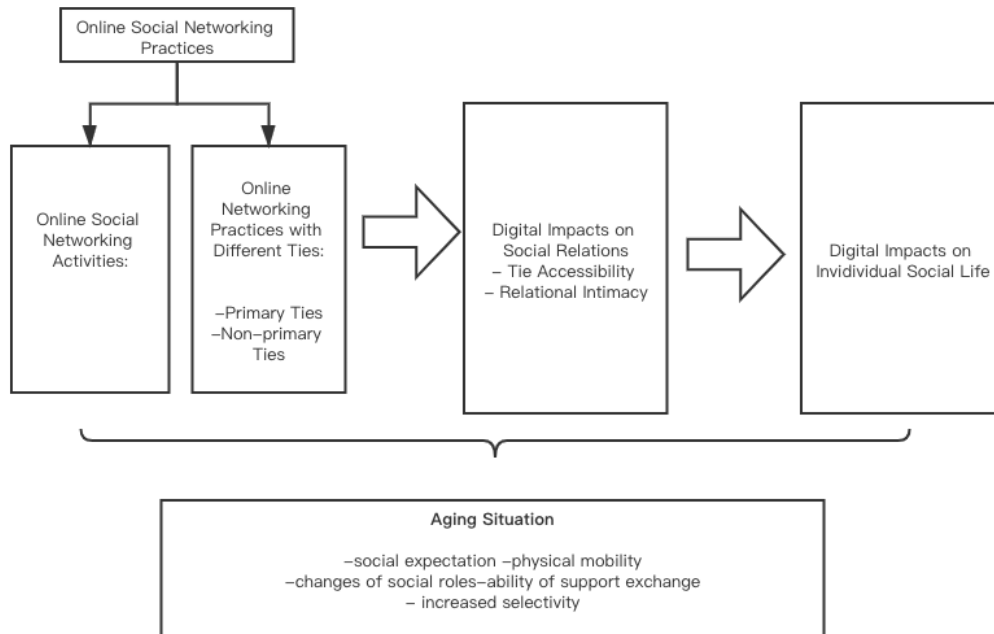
Online Social Networking Practices

Online Social Networking Activities:

Online Networking Practices with Different Ties:

–Primary Ties
–Non–primary Ties

Digital Impacts on Social Relations
– Tie Accessibility
– Relational Intimacy

Digital Impacts on Invidividual Social Life

Aging Situation

–social expectation –physical mobility
–changes of social roles–ability of support exchange
– increased selectivity